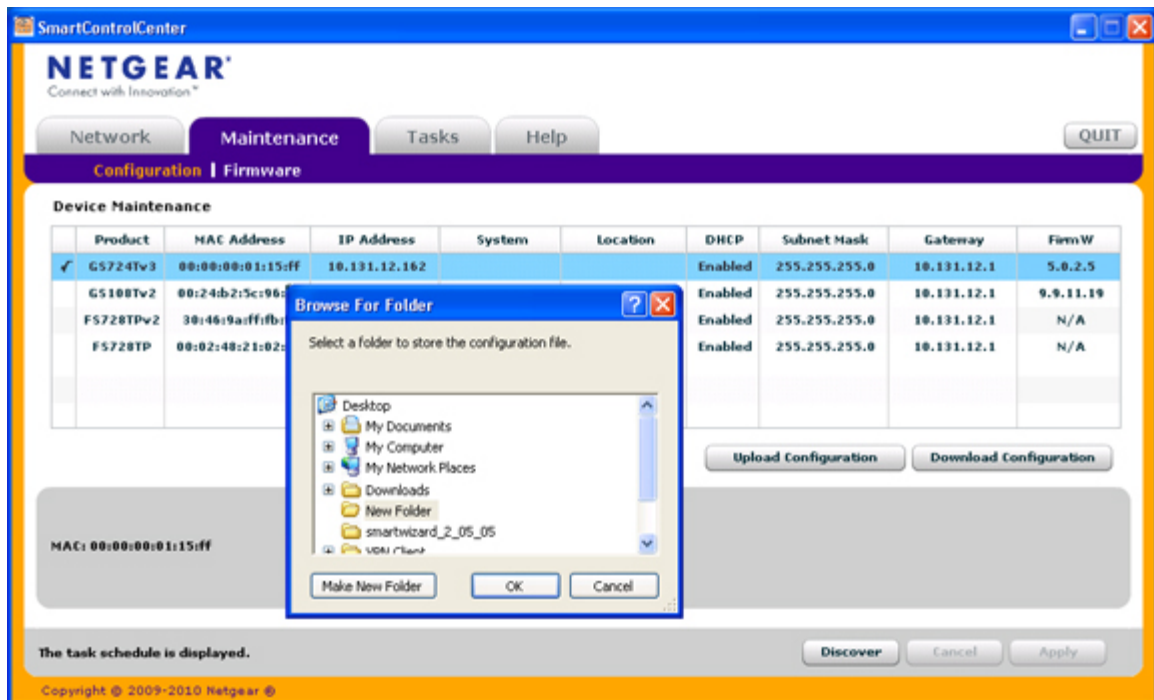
SmartControlCenter

NETGEAR®
Connect with Innovation™

Network Maintenance Tasks Help QUIT

Configuration | Firmware

Device Maintenance

| | Product | MAC Address | IP Address | System | Location | DHCP | Subnet Mask | Gateway | FirmW |
|---|---|---|---|---|---|---|---|---|---|
| ✓ | GS724Tv3 | 00:00:00:01:15:ff | 10.131.12.162 | | | Enabled | 255.255.255.0 | 10.131.12.1 | 5.0.2.5 |
| | GS108Tv2 | 00:24:b2:5c:96: | | | | Enabled | 255.255.255.0 | 10.131.12.1 | 9.9.11.19 |
| | FS728TPv2 | 30:46:9a:ff:fb: | | | | Enabled | 255.255.255.0 | 10.131.12.1 | N/A |
| | FS728TP | 00:02:48:21:02: | | | | Enabled | 255.255.255.0 | 10.131.12.1 | N/A |

Browse For Folder
Select a folder to store the configuration file.
Desktop
My Documents
My Computer
My Network Places
Downloads
New Folder
smartwizard_2_05_05
VPN Client
Make New Folder OK Cancel

Upload Configuration Download Configuration

MAC: 00:00:00:01:15:ff

The task schedule is displayed.

Discover Cancel Apply

Copyright © 2009-2010 Netgear ®